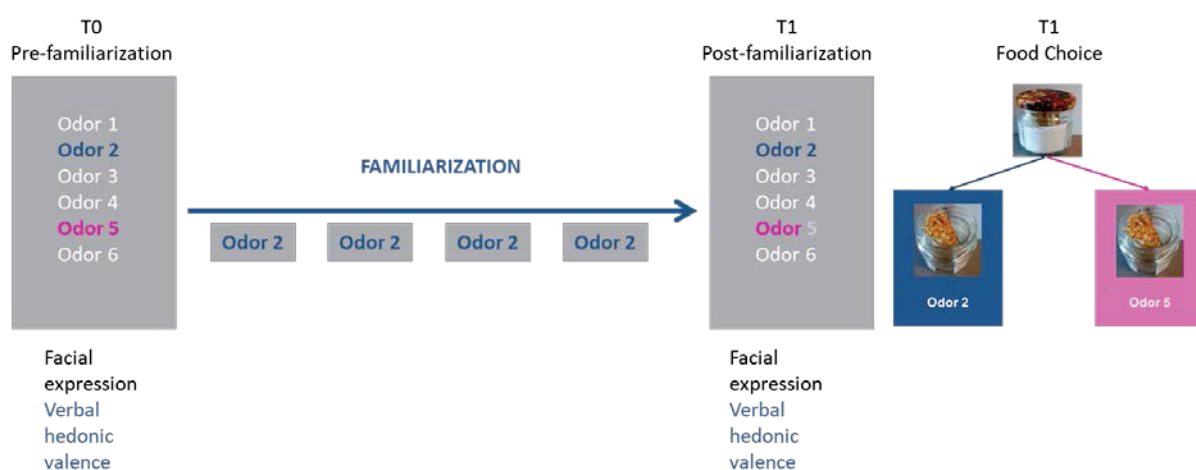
T0
Pre-familiarization

Odor 1
Odor 2
Odor 3
Odor 4
Odor 5
Odor 6

Facial expression
Verbal hedonic valence

FAMILIARIZATION

Odor 2
Odor 2
Odor 2
Odor 2

T1
Post-familiarization

Odor 1
Odor 2
Odor 3
Odor 4
Odor 5
Odor 6

Facial expression
Verbal hedonic valence

T1
Food Choice

Odor 2

Odor 5